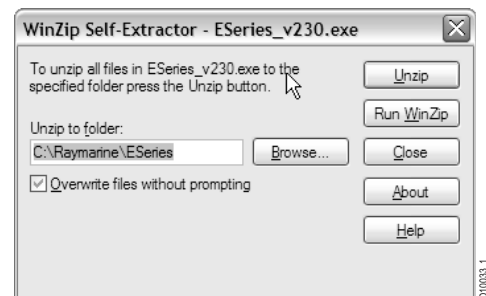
WinZip Self-Extractor - ESeries_v230.exe

To unzip all files in ESeries_v230.exe to the specified folder press the Unzip button.

Unzip to folder:

C:\Raymarine\ESeries

Browse...

Overwrite files without prompting

Unzip

Run WinZip

Close

About

Help

D10033-1